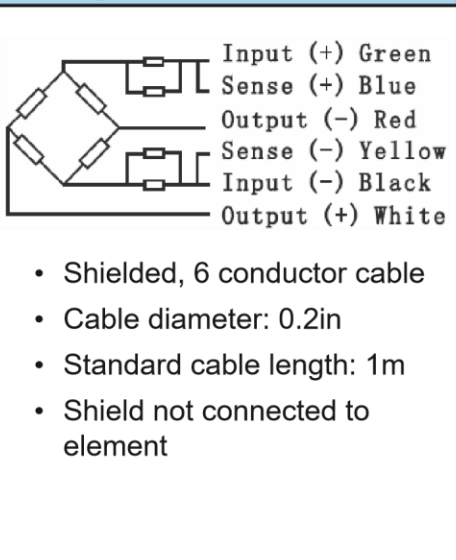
Input (+) Green
Sense (+) Blue
Output (-) Red
Sense (-) Yellow
Input (-) Black
Output (+) White

- Shielded, 6 conductor cable
- Cable diameter: 0.2in
- Standard cable length: 1m
- Shield not connected to element